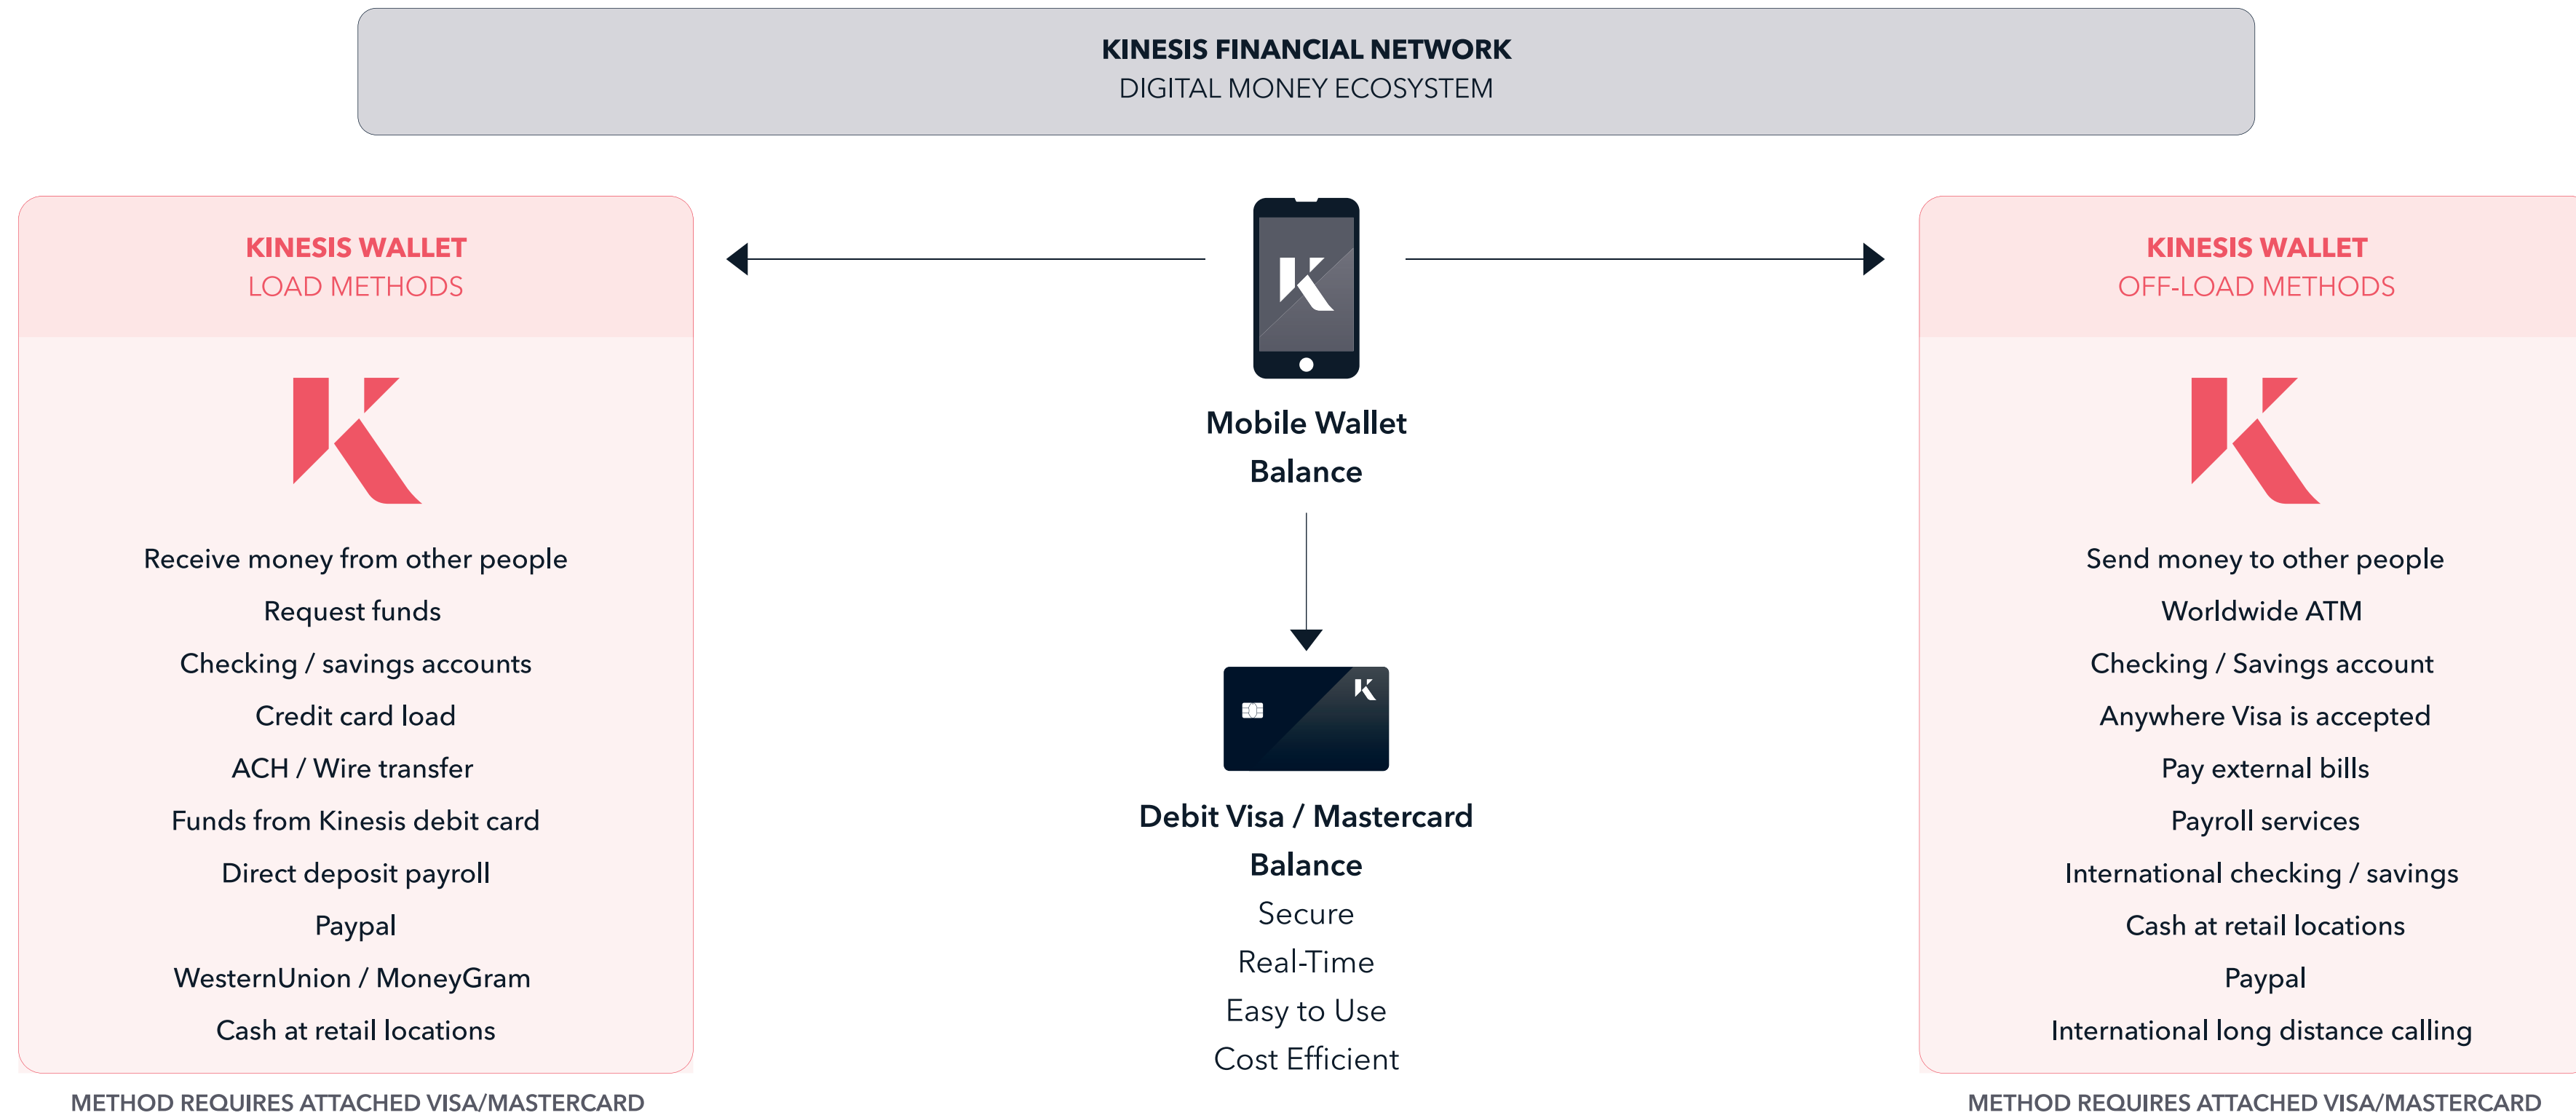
KINESIS FINANCIAL NETWORK
DIGITAL MONEY ECOSYSTEM

KINESIS WALLET
LOAD METHODS

Receive money from other people
Request funds
Checking / savings accounts
Credit card load
ACH / Wire transfer
Funds from Kinesis debit card
Direct deposit payroll
Paypal
WesternUnion / MoneyGram
Cash at retail locations

METHOD REQUIRES ATTACHED VISA/MASTERCARD

Mobile Wallet
Balance

Debit Visa / Mastercard
Balance
Secure
Real-Time
Easy to Use
Cost Efficient

KINESIS WALLET
OFF-LOAD METHODS

Send money to other people
Worldwide ATM
Checking / Savings account
Anywhere Visa is accepted
Pay external bills
Payroll services
International checking / savings
Cash at retail locations
Paypal
International long distance calling

METHOD REQUIRES ATTACHED VISA/MASTERCARD